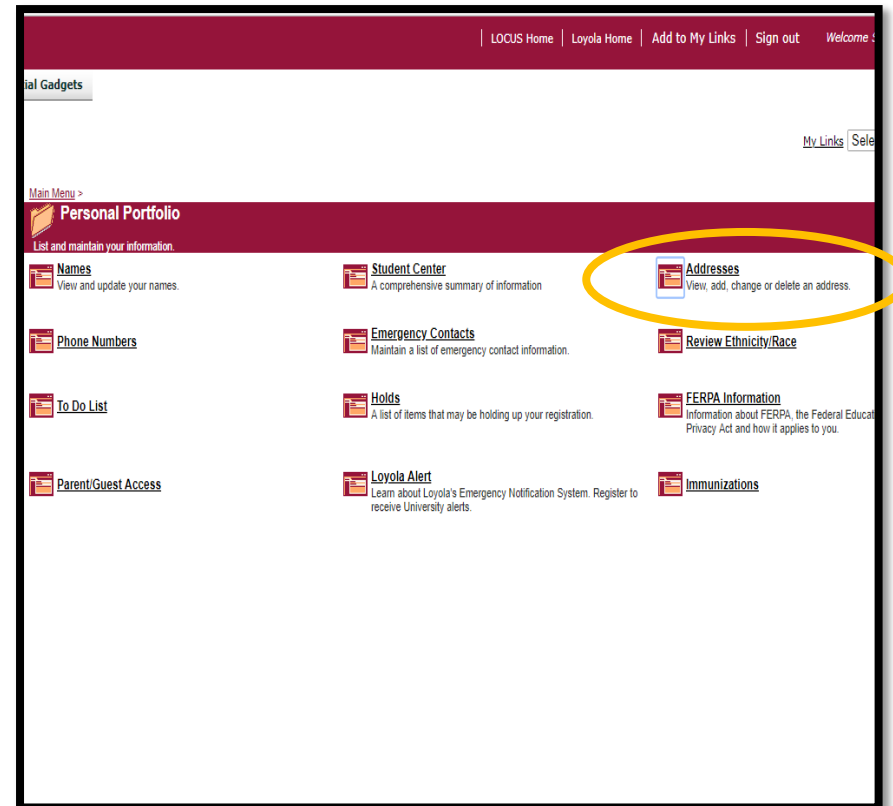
LOCUS Home | Loyola Home | Add to My Links | Sign out Welcome S

ial Gadgets

My Links Sele

Main Menu >

Personal Portfolio

List and maintain your information.

Names
View and update your names.

Student Center
A comprehensive summary of information

Addresses
View, add, change or delete an address.

Phone Numbers

Emergency Contacts
Maintain a list of emergency contact information.

Review Ethnicity/Race

To Do List

Holds
A list of items that may be holding up your registration.

FERPA Information
Information about FERPA, the Federal Educat Privacy Act and how it applies to you.

Parent/Guest Access

Loyola Alert
Learn about Loyola's Emergency Notification System. Register to receive University alerts.

Immunizations